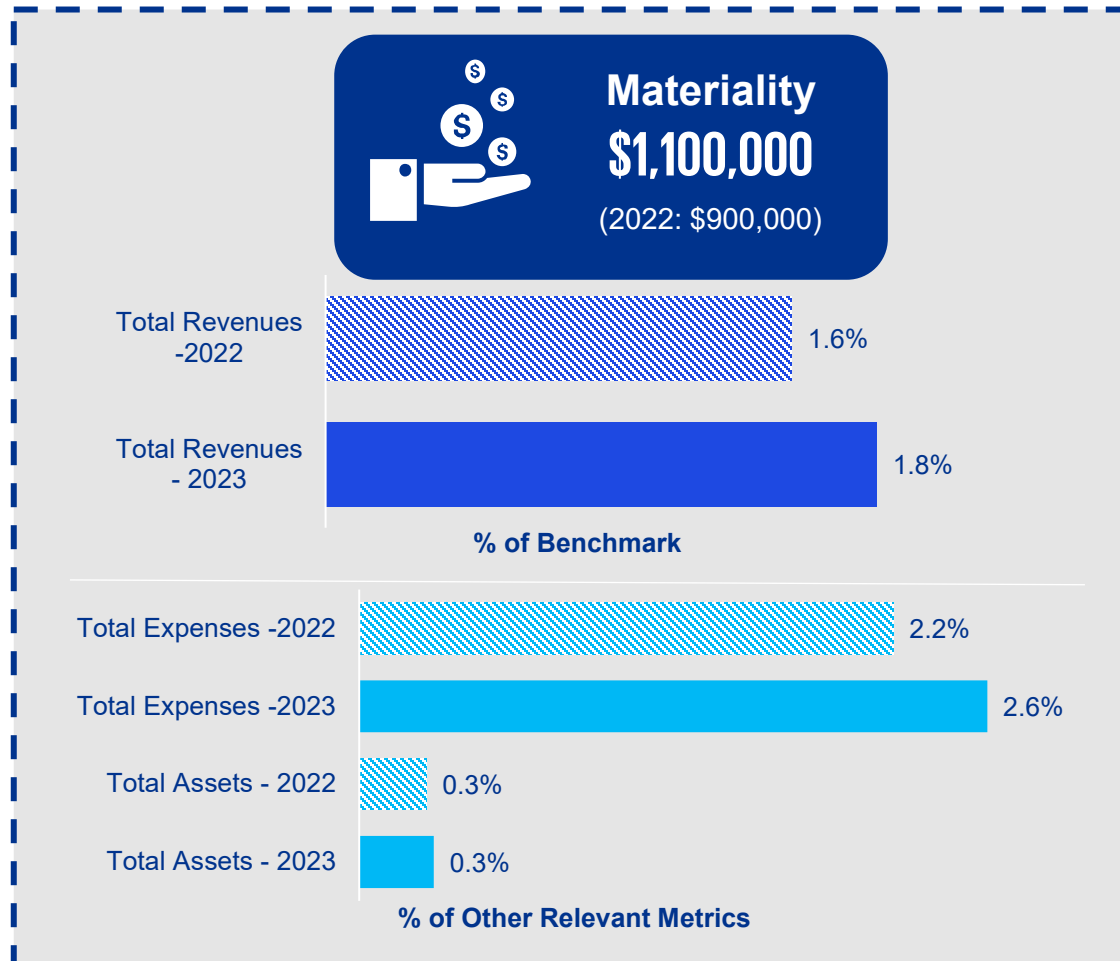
Materiality
$1,100,000
(2022: $900,000)

Total Revenues -2022
1.6%

Total Revenues - 2023
1.8%

% of Benchmark

Total Expenses -2022
2.2%

Total Expenses -2023
2.6%

Total Assets - 2022
0.3%

Total Assets - 2023
0.3%

% of Other Relevant Metrics